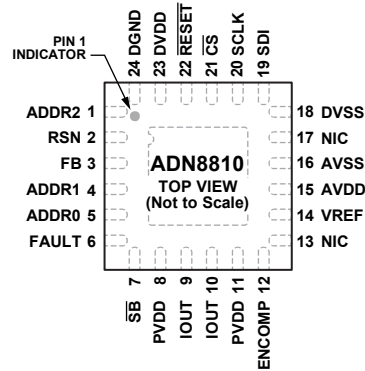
24 DGND
23 DVDD
22 $\overline{RESET}$
21 $\overline{CS}$
20 SCLK
19 SDI

PIN 1 INDICATOR

ADDR2 1
RSN 2
FB 3
ADDR1 4
ADDR0 5
FAULT 6

ADN8810
TOP VIEW
(Not to Scale)

18 DVSS
17 NIC
16 AVSS
15 AVDD
14 VREF
13 NIC

$\overline{SB}$ 7
PVDD 8
IOUT 9
IOUT 10
PVDD 11
ENCOMP 12